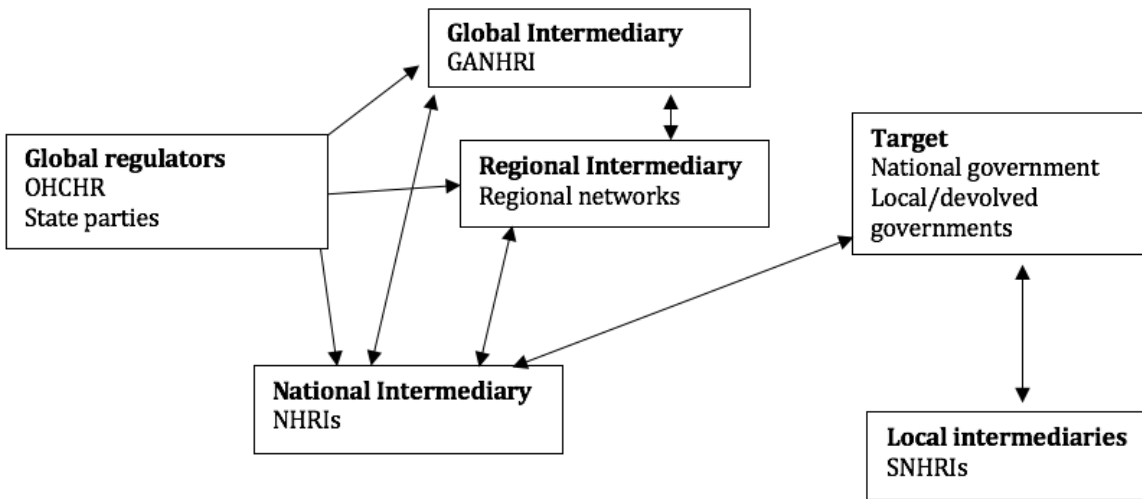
Global Intermediary
GANHRI

Global regulators
OHCHR
State parties

Regional Intermediary
Regional networks

Target
National government
Local/devolved governments

National Intermediary
NHRIs

Local intermediaries
SNHRIs